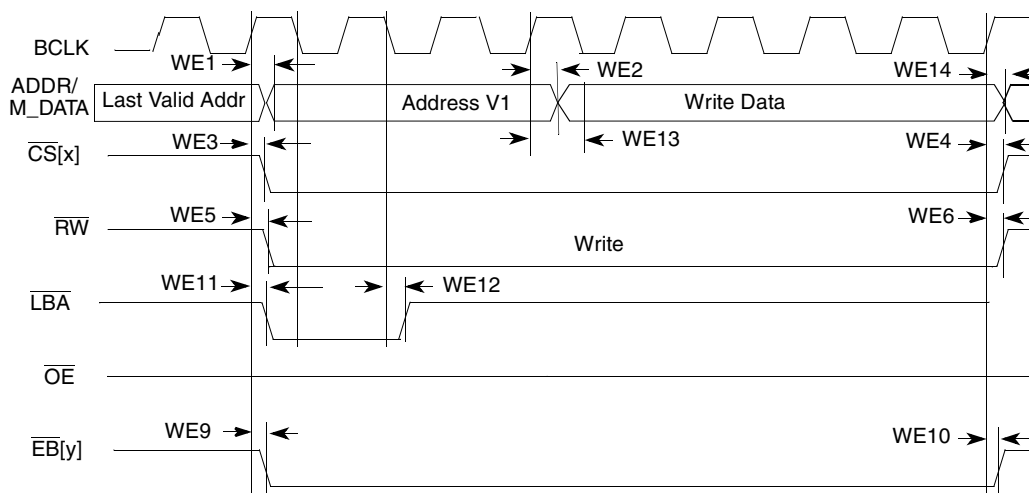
BCLK
WE1
ADDR/
M_DATA
Last Valid Addr
Address V1
WE2
Write Data
WE14
$\overline{CS}[x]$
WE3
WE13
WE4
$\overline{RW}$
WE5
Write
WE6
$\overline{LBA}$
WE11
WE12
$\overline{OE}$
$\overline{EB}[y]$
WE9
WE10